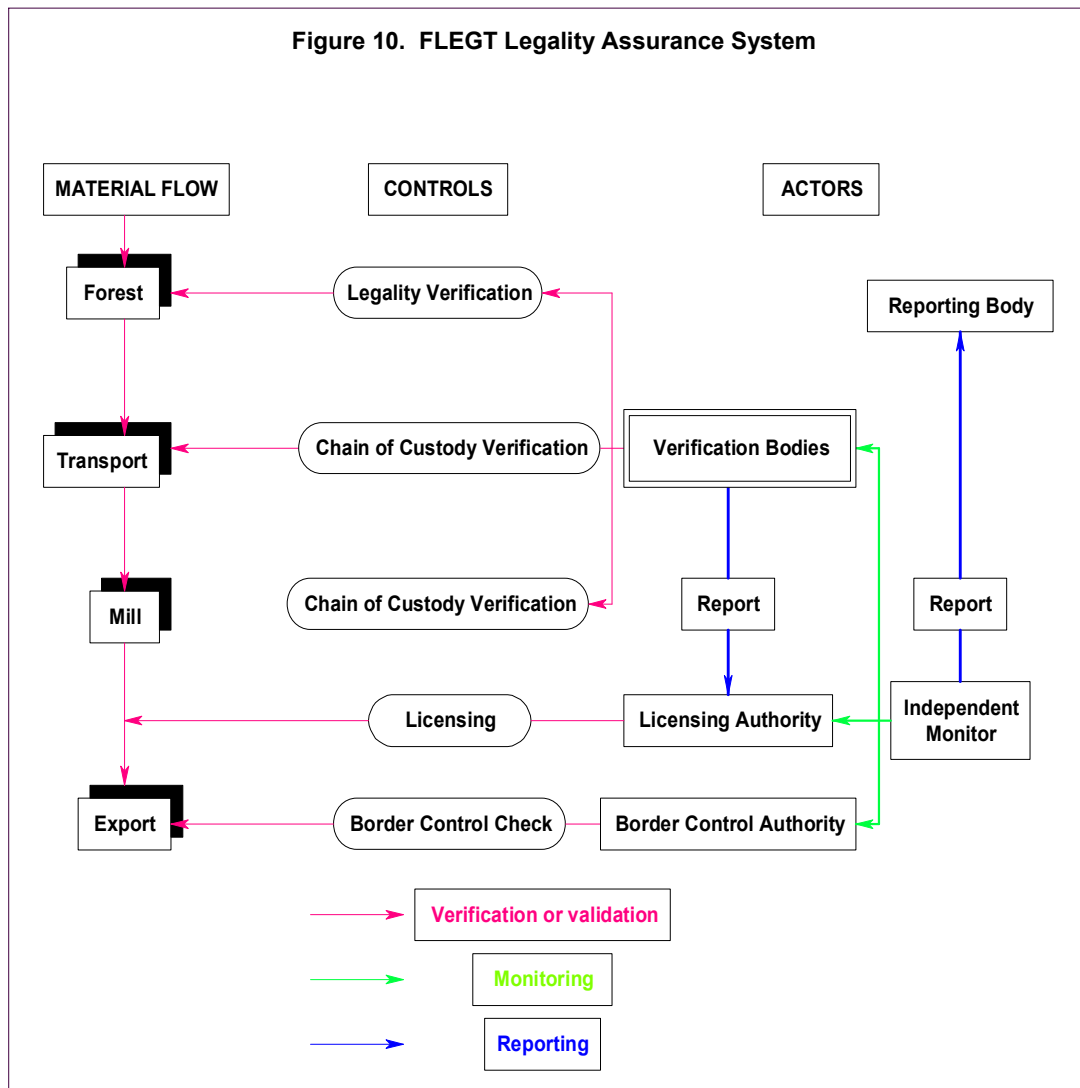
Figure 10. FLEGT Legality Assurance System

MATERIAL FLOW

CONTROLS

ACTORS

Forest

Legality Verification

Reporting Body

Transport

Chain of Custody Verification

Verification Bodies

Mill

Chain of Custody Verification

Report

Report

Licensing

Licensing Authority

Independent Monitor

Export

Border Control Check

Border Control Authority

Verification or validation

Monitoring

Reporting